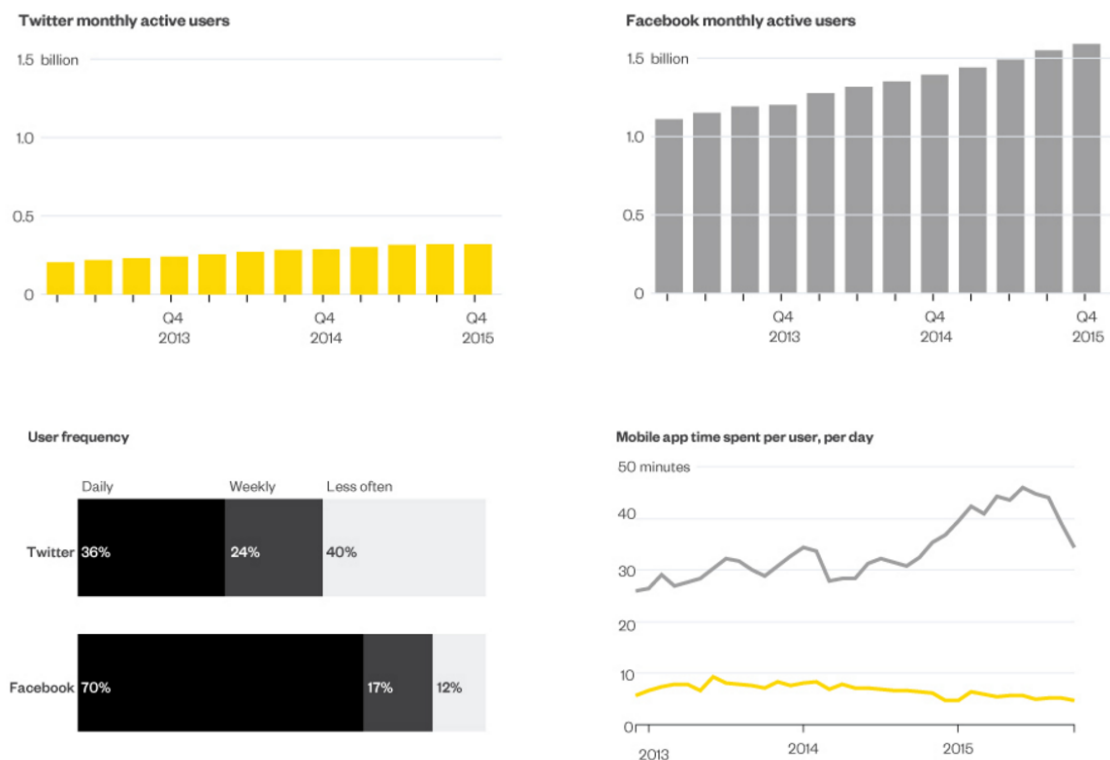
Twitter monthly active users

1.5 billion
1.0
0.5
0

Q4 2013
Q4 2014
Q4 2015

Facebook monthly active users

1.5 billion
1.0
0.5
0

Q4 2013
Q4 2014
Q4 2015

User frequency

| | Daily | Weekly | Less often |
|---|---|---|---|
| Twitter | 36% | 24% | 40% |
| Facebook | 70% | 17% | 12% |

Mobile app time spent per user, per day

50 minutes
40
30
20
10
0

2013
2014
2015